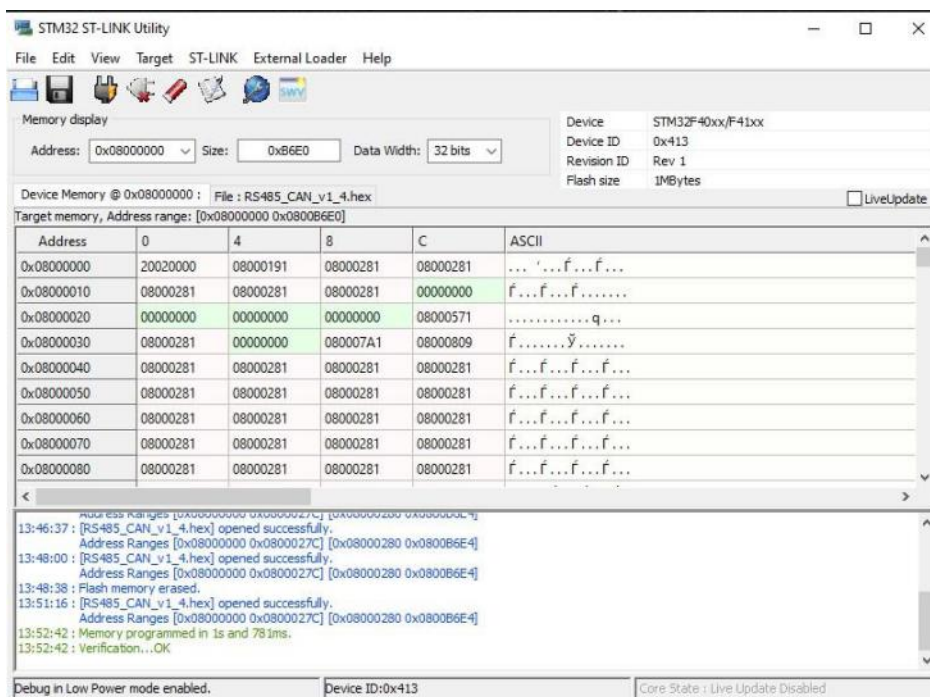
STM32 ST-LINK Utility

File Edit View Target ST-LINK External Loader Help

Memory display

Address: 0x08000000 Size: 0xB6E0 Data Width: 32 bits

Device STM32F40xx/F41xx
Device ID 0x413
Revision ID Rev 1
Flash size 1MBytes

Device Memory @ 0x08000000 : File : RS485_CAN_v1_4.hex

LiveUpdate

Target memory, Address range: [0x08000000 0x0800B6E0]

| Address | 0 | 4 | 8 | C | ASCII |
|---|---|---|---|---|---|
| 0x08000000 | 20020000 | 08000191 | 08000281 | 08000281 | ... '...ŕ...ŕ... |
| 0x08000010 | 08000281 | 08000281 | 08000281 | 00000000 | ŕ...ŕ...ŕ....... |
| 0x08000020 | 00000000 | 00000000 | 00000000 | 08000571 | ............q... |
| 0x08000030 | 08000281 | 00000000 | 080007A1 | 08000809 | ŕ.......ÿ....... |
| 0x08000040 | 08000281 | 08000281 | 08000281 | 08000281 | ŕ...ŕ...ŕ...ŕ... |
| 0x08000050 | 08000281 | 08000281 | 08000281 | 08000281 | ŕ...ŕ...ŕ...ŕ... |
| 0x08000060 | 08000281 | 08000281 | 08000281 | 08000281 | ŕ...ŕ...ŕ...ŕ... |
| 0x08000070 | 08000281 | 08000281 | 08000281 | 08000281 | ŕ...ŕ...ŕ...ŕ... |
| 0x08000080 | 08000281 | 08000281 | 08000281 | 08000281 | ŕ...ŕ...ŕ...ŕ... |

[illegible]
13:46:37 : [RS485_CAN_v1_4.hex] opened successfully.
Address Ranges [0x08000000 0x0800027C] [0x08000280 0x0800B6E4]
13:48:00 : [RS485_CAN_v1_4.hex] opened successfully.
Address Ranges [0x08000000 0x0800027C] [0x08000280 0x0800B6E4]
13:48:38 : Flash memory erased.
13:51:16 : [RS485_CAN_v1_4.hex] opened successfully.
Address Ranges [0x08000000 0x0800027C] [0x08000280 0x0800B6E4]
13:52:42 : Memory programmed in 1s and 781ms.
13:52:42 : Verification...OK

Debug in Low Power mode enabled. Device ID:0x413 Core State : Live Update Disabled